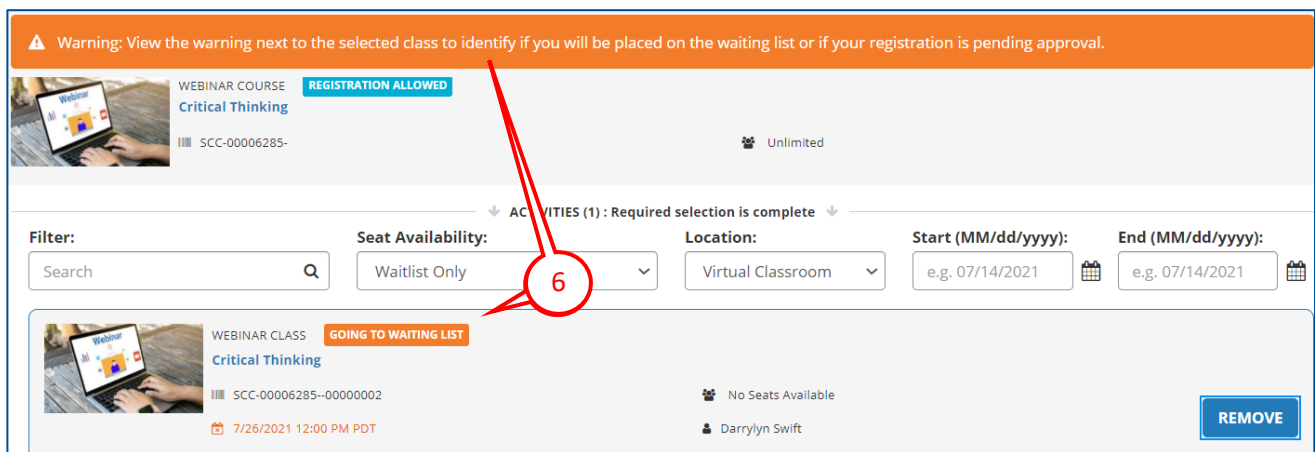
Warning: View the warning next to the selected class to identify if you will be placed on the waiting list or if your registration is pending approval.

Webinar

WEBINAR COURSE REGISTRATION ALLOWED

Critical Thinking

SCC-00006285-

Unlimited

AC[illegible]VITIES (1) : Required selection is complete

Filter:

Search

Seat Availability:

Waitlist Only

Location:

Virtual Classroom

Start (MM/dd/yyyy):

e.g. 07/14/2021

End (MM/dd/yyyy):

e.g. 07/14/2021

6

Webinar

WEBINAR CLASS GOING TO WAITING LIST

Critical Thinking

SCC-00006285--00000002

No Seats Available

7/26/2021 12:00 PM PDT

Darrylyn Swift

REMOVE